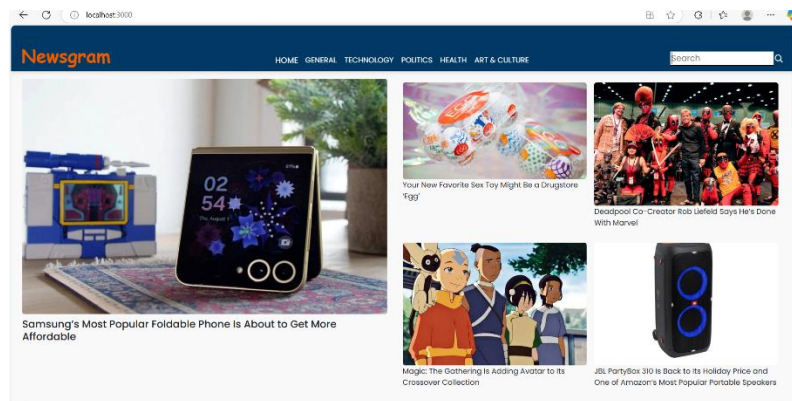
localhost:3000

Newsgram

HOME GENERAL TECHNOLOGY POLITICS HEALTH ART & CULTURE

Search

02
54

Samsung's Most Popular Foldable Phone Is About to Get More Affordable

Your New Favorite Sex Toy Might Be a Drugstore 'Egg'

Deadpool Co-Creator Rob Liefeld Says He's Done With Marvel

Magic: The Gathering Is Adding Avatar to Its Crossover Collection

JBL PartyBox 310 Is Back to Its Holiday Price and One of Amazon's Most Popular Portable Speakers